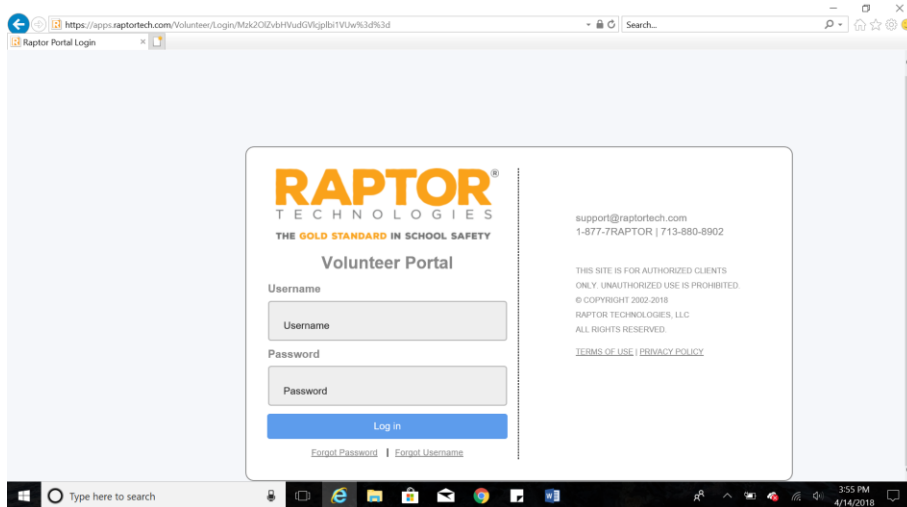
https://apps.raptortech.com/Volunteer/Login/Mzk2OlZvbHVudGVlcjplbi1VUw%3d%3d

Search...

Raptor Portal Login

RAPTOR®
TECHNOLOGIES
THE GOLD STANDARD IN SCHOOL SAFETY

Volunteer Portal

Username

Username

Password

Password

Log in

Forgot Password | Forgot Username

support@raptortech.com
1-877-7RAPTOR | 713-880-8902

THIS SITE IS FOR AUTHORIZED CLIENTS ONLY. UNAUTHORIZED USE IS PROHIBITED.
© COPYRIGHT 2002-2018
RAPTOR TECHNOLOGIES, LLC
ALL RIGHTS RESERVED.

TERMS OF USE | PRIVACY POLICY

Type here to search

3:55 PM
4/14/2018